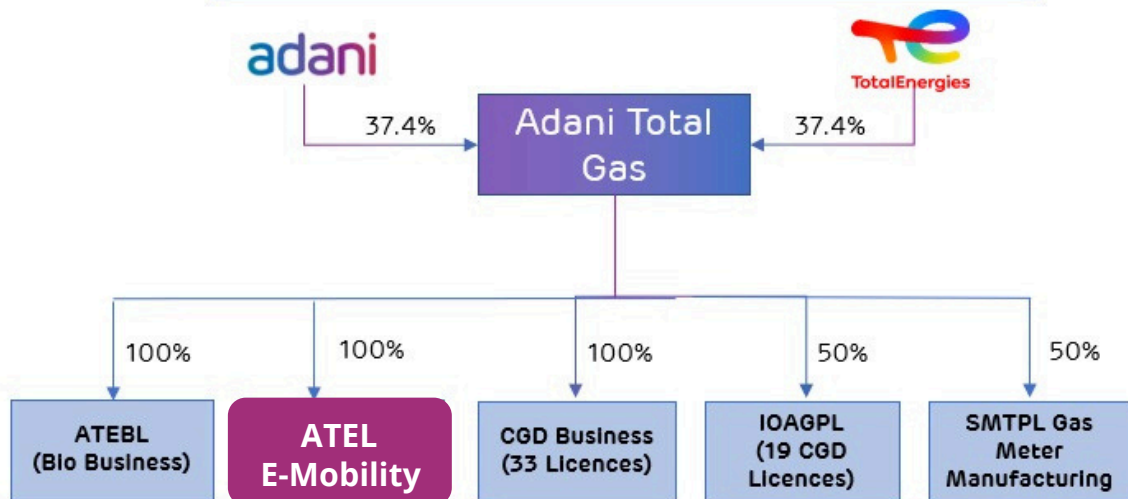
adani

TotalEnergies

37.4%

Adani Total Gas

37.4%

100%

100%

100%

50%

50%

ATEBL (Bio Business)

ATEL E-Mobility

CGD Business (33 Licences)

IOAGPL (19 CGD Licences)

SMTPL Gas Meter Manufacturing